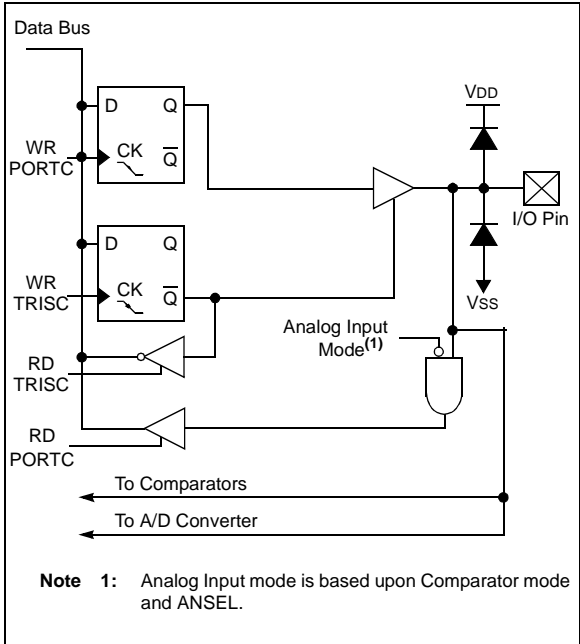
Data Bus

D Q

WR PORTC

CK $\overline{Q}$

VDD

I/O Pin

D Q

WR TRISC

CK $\overline{Q}$

VSS

Analog Input Mode$^{(1)}$

RD TRISC

RD PORTC

To Comparators

To A/D Converter

**Note 1:** Analog Input mode is based upon Comparator mode and ANSEL.